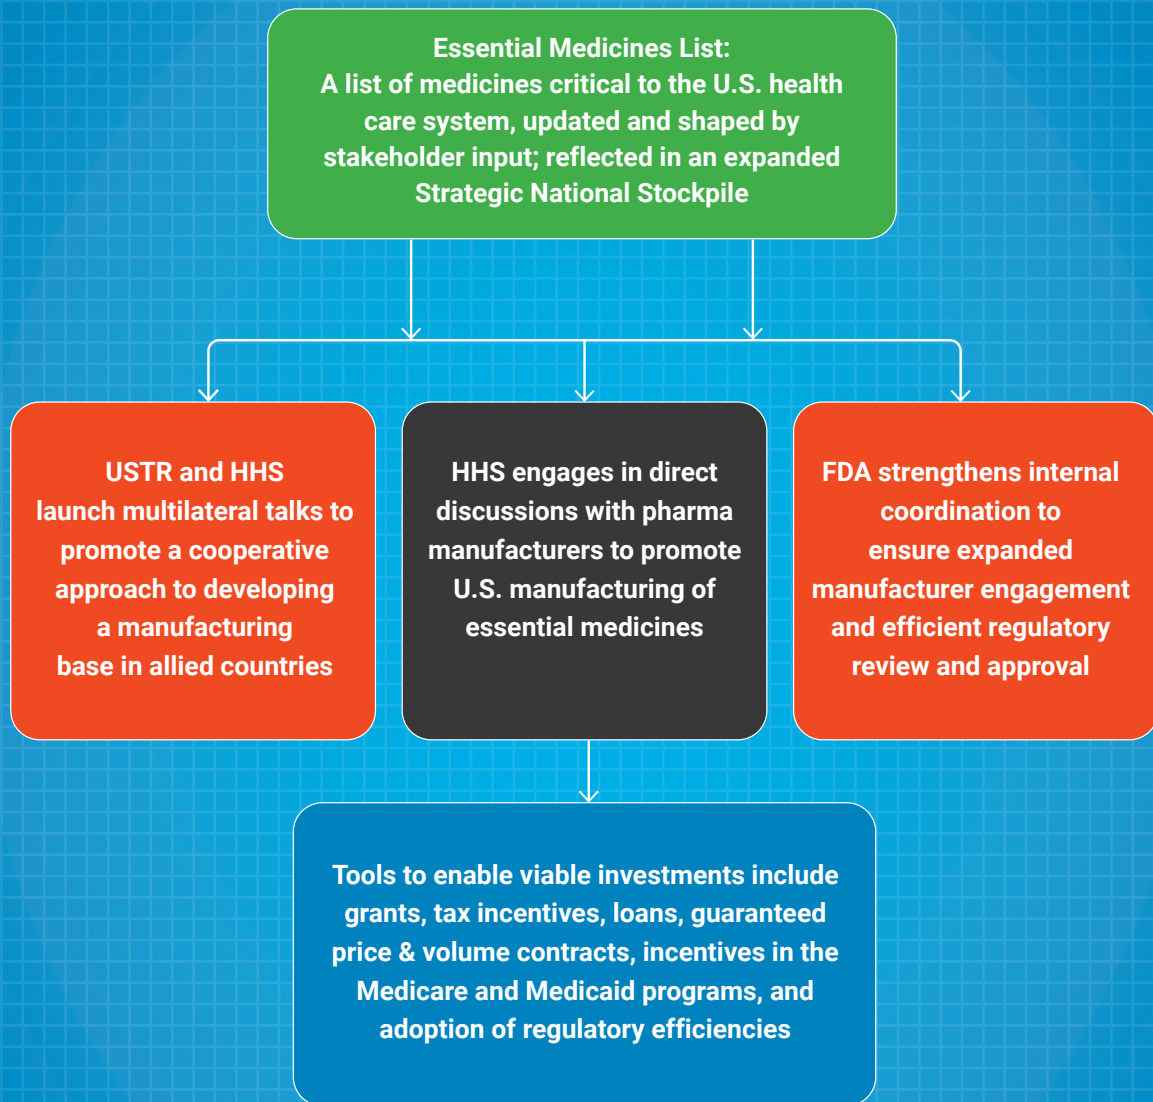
Essential Medicines List:
A list of medicines critical to the U.S. health care system, updated and shaped by stakeholder input; reflected in an expanded Strategic National Stockpile

USTR and HHS launch multilateral talks to promote a cooperative approach to developing a manufacturing base in allied countries

HHS engages in direct discussions with pharma manufacturers to promote U.S. manufacturing of essential medicines

FDA strengthens internal coordination to ensure expanded manufacturer engagement and efficient regulatory review and approval

Tools to enable viable investments include grants, tax incentives, loans, guaranteed price & volume contracts, incentives in the Medicare and Medicaid programs, and adoption of regulatory efficiencies